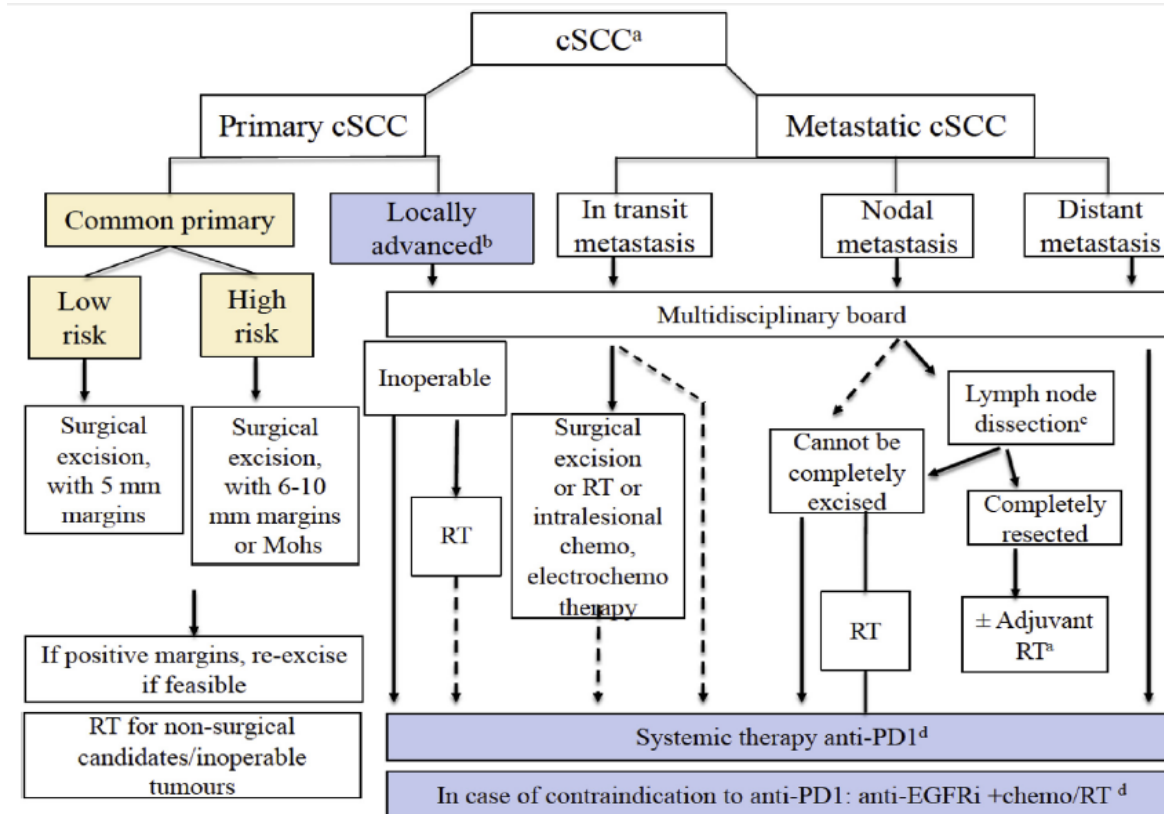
cSCC$^{a}$

Primary cSCC

Metastatic cSCC

Common primary

Locally advanced$^{b}$

In transit metastasis

Nodal metastasis

Distant metastasis

Low risk

High risk

Multidisciplinary board

Surgical excision, with 5 mm margins

Surgical excision, with 6-10 mm margins or Mohs

Inoperable

RT

Surgical excision or RT or intralesional chemo, electrochemo therapy

Lymph node dissection$^{c}$

Cannot be completely excised

Completely resected

RT

± Adjuvant RT$^{a}$

If positive margins, re-excise if feasible

RT for non-surgical candidates/inoperable tumours

Systemic therapy anti-PD1$^{d}$

In case of contraindication to anti-PD1: anti-EGFRi +chemo/RT $^{d}$